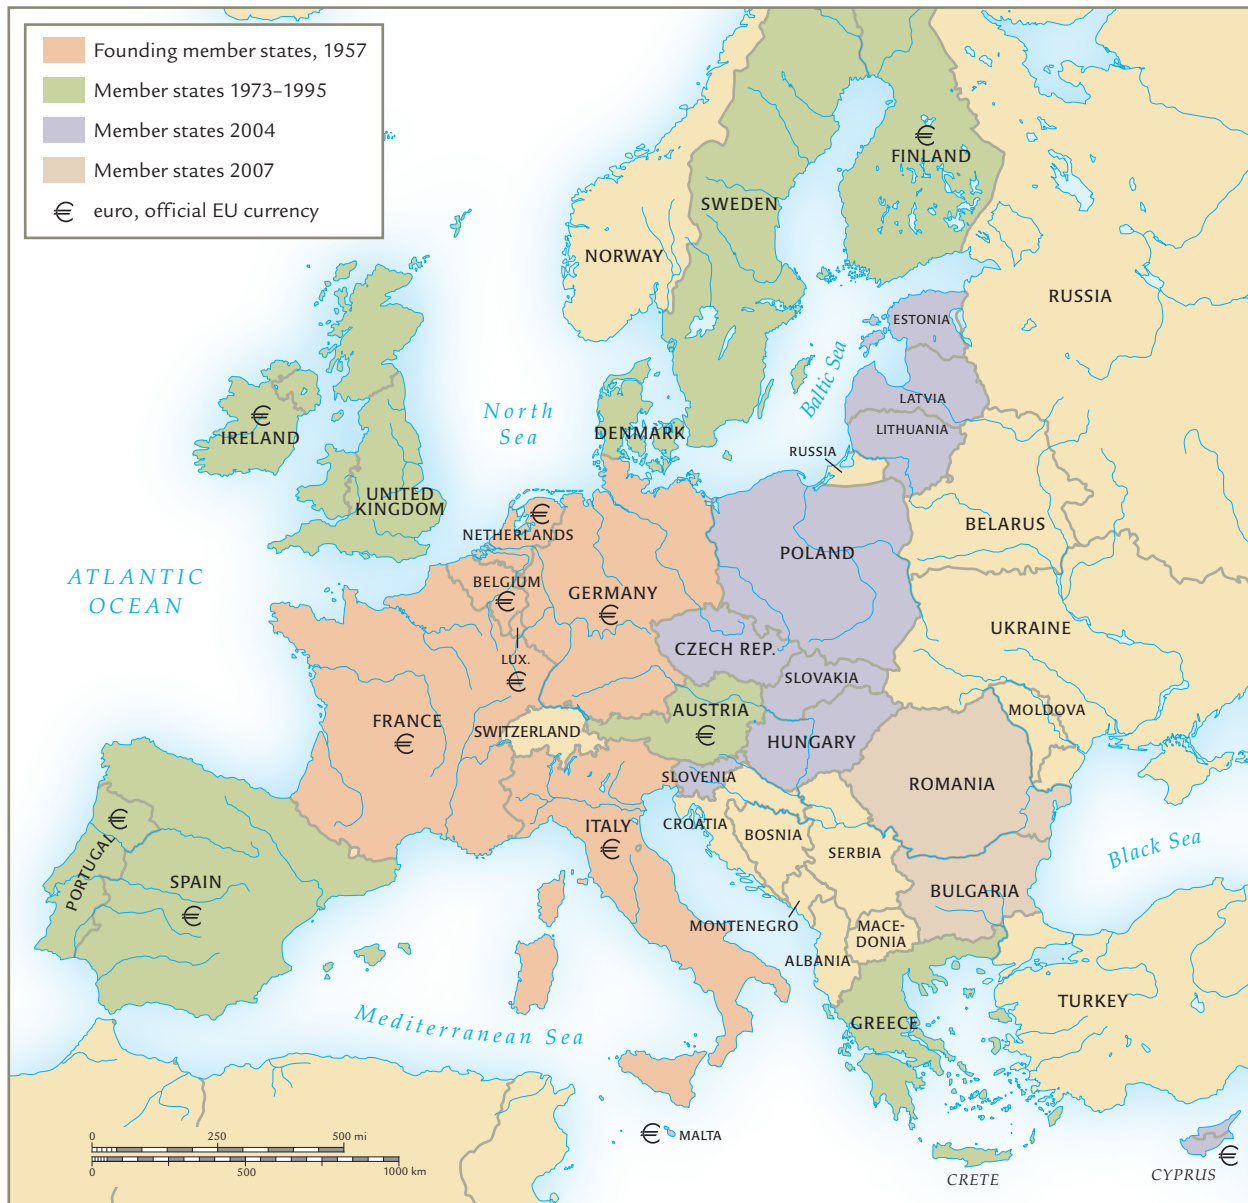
Founding member states, 1957
Member states 1973–1995
Member states 2004
Member states 2007
€ euro, official EU currency

€ FINLAND
SWEDEN
NORWAY
RUSSIA
ESTONIA
Baltic Sea
LATVIA
LITHUANIA
RUSSIA
North Sea
DENMARK
€ IRELAND
UNITED KINGDOM
€ NETHERLANDS
BELARUS
POLAND
ATLANTIC OCEAN
BELGIUM €
GERMANY €
UKRAINE
LUX. €
CZECH REP.
SLOVAKIA
FRANCE €
SWITZERLAND
AUSTRIA €
MOLDOVA
HUNGARY
SLOVENIA
ROMANIA
PORTUGAL €
SPAIN €
ITALY €
CROATIA
BOSNIA
SERBIA
Black Sea
BULGARIA
MONTENEGRO
MACE-DONIA
ALBANIA
TURKEY
Mediterranean Sea
GREECE
0 250 500 mi
0 500 1000 km
€ MALTA
CRETE
CYPRUS €